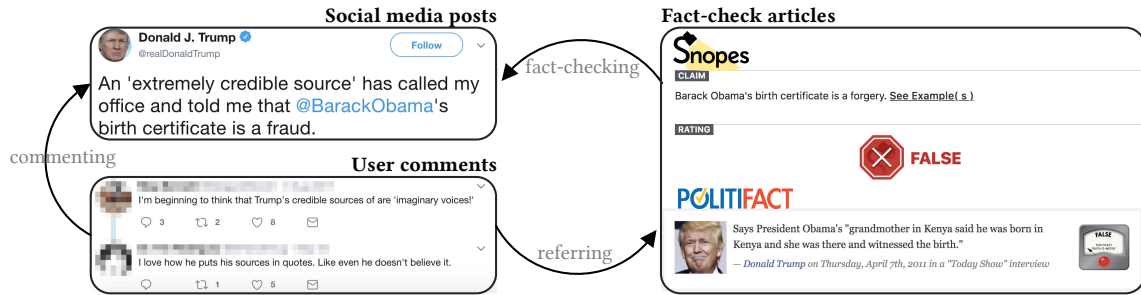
Social media posts

Donald J. Trump
@realDonaldTrump
Follow

An 'extremely credible source' has called my office and told me that @BarackObama's birth certificate is a fraud.

fact-checking

commenting

User comments

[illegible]
I'm beginning to think that Trump's credible sources of are 'imaginary voices!'
3 2 8

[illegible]
I love how he puts his sources in quotes. Like even he doesn't believe it.
1 5

referring

Fact-check articles

Snopes
CLAIM
Barack Obama's birth certificate is a forgery. See Example( s )

RATING
FALSE

POLITIFACT
Says President Obama's "grandmother in Kenya said he was born in Kenya and she was there and witnessed the birth."
— Donald Trump on Thursday, April 7th, 2011 in a "Today Show" interview

FALSE
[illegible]